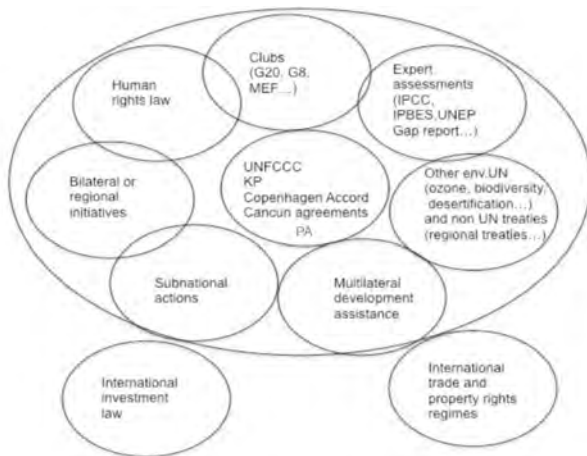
Human rights law

Clubs (G20, G8, MEF…)

Expert assessments (IPCC, IPBES, UNEP Gap report…)

Bilateral or regional initiatives

UNFCCC
KP
Copenhagen Accord
Cancun agreements
PA

Other env.UN (ozone, biodiversity, desertification…) and non UN treaties (regional treaties…)

Subnational actions

Multilateral development assistance

International investment law

International trade and property rights regimes